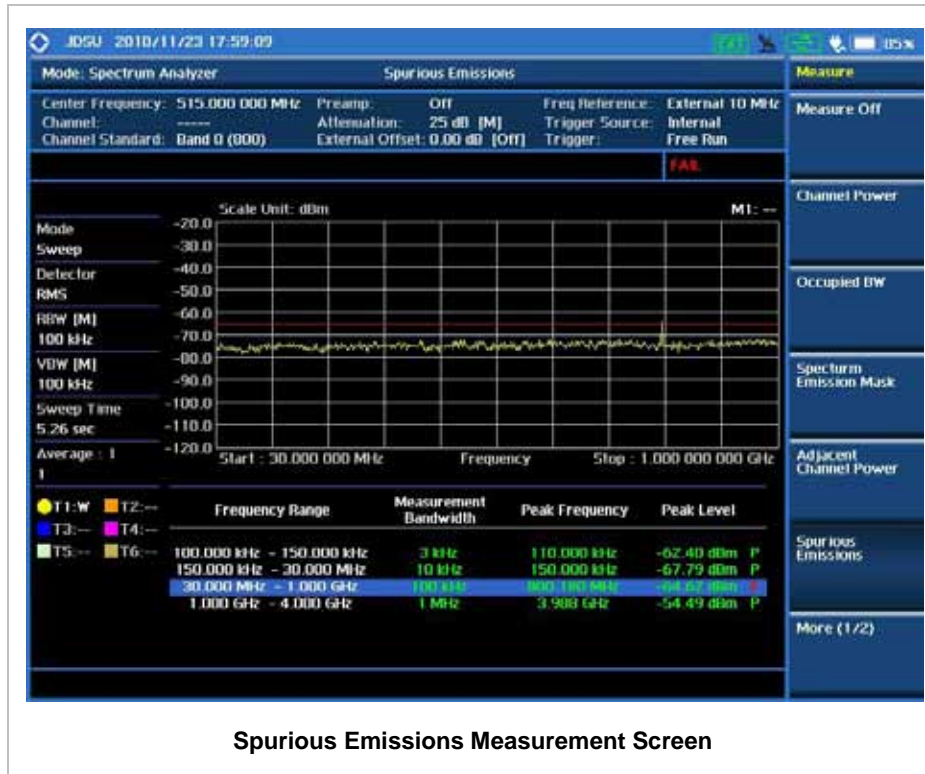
JDSU 2010/11/23 17:59:09

85%

Mode: Spectrum Analyzer

Spurious Emissions

Measure

Center Frequency: 515.000 000 MHz
Channel: -----
Channel Standard: Band 0 (800)

Preamp: Off
Attenuation: 25 dB [M]
External Offset: 0.00 dB [Off]

Freq Reference: External 10 MHz
Trigger Source: Internal
Trigger: Free Run

FAIL

Measure Off

Mode
Sweep
Detector
RMS
RBW [M]
100 kHz
VBW [M]
100 kHz
Sweep Time
5.26 sec
Average : 1
1

Scale Unit: dBm

M1: --

-20.0
-30.0
-40.0
-50.0
-60.0
-70.0
-80.0
-90.0
-100.0
-110.0
-120.0

Start : 30.000 000 MHz

Frequency

Stop : 1.000 000 000 GHz

Channel Power

Occupied BW

Specturm Emission Mask

Adjacent Channel Power

T1:W T2:--
T3:-- T4:--
T5:-- T6:--

| Frequency Range | Measurement Bandwidth | Peak Frequency | Peak Level |
|---|---|---|---|
| 100.000 kHz - 150.000 kHz | 3 kHz | 110.000 kHz | -62.40 dBm P |
| 150.000 kHz - 30.000 MHz | 10 kHz | 150.000 kHz | -67.79 dBm P |
| 30.000 MHz - 1.000 GHz | 100 kHz | 800.180 MHz | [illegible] |
| 1.000 GHz - 4.000 GHz | 1 MHz | 3.988 GHz | -54.49 dBm P |

Spurious Emissions

More (1/2)

Spurious Emissions Measurement Screen